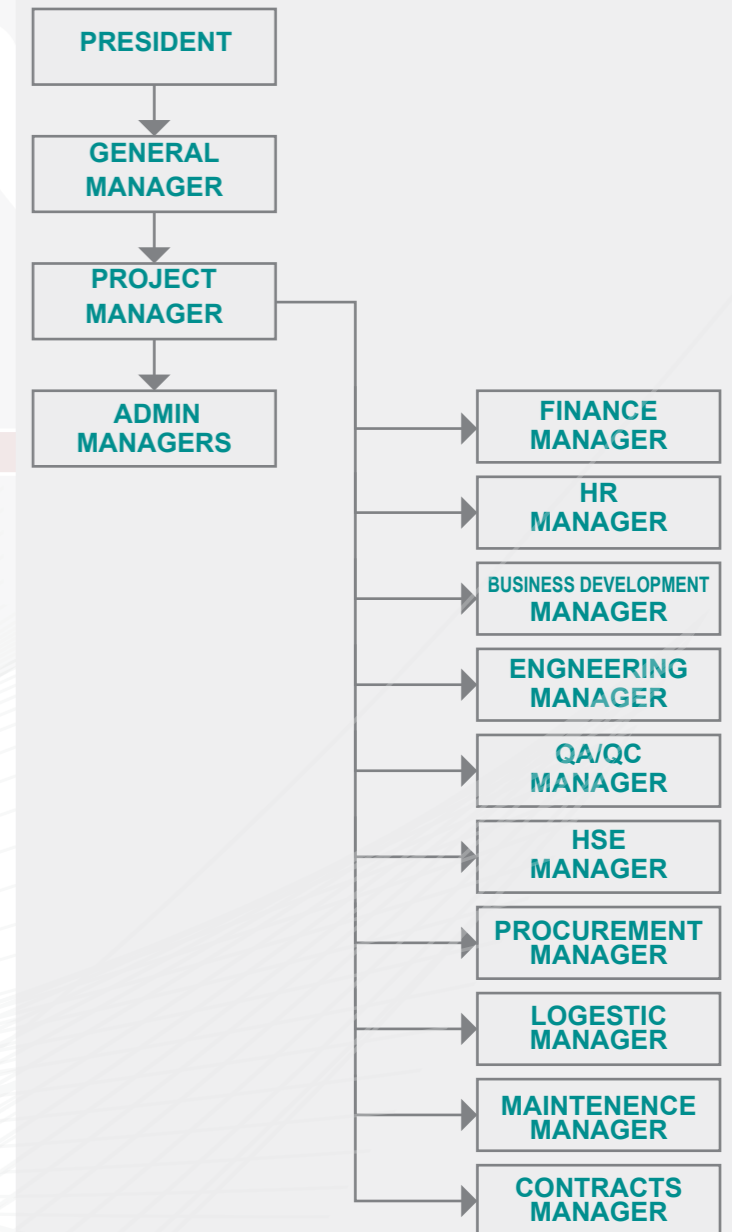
PRESIDENT

GENERAL MANAGER

PROJECT MANAGER

ADMIN MANAGERS

FINANCE MANAGER

HR MANAGER

BUSINESS DEVELOPMENT MANAGER

ENGNEERING MANAGER

QA/QC MANAGER

HSE MANAGER

PROCUREMENT MANAGER

LOGESTIC MANAGER

MAINTENENCE MANAGER

CONTRACTS MANAGER